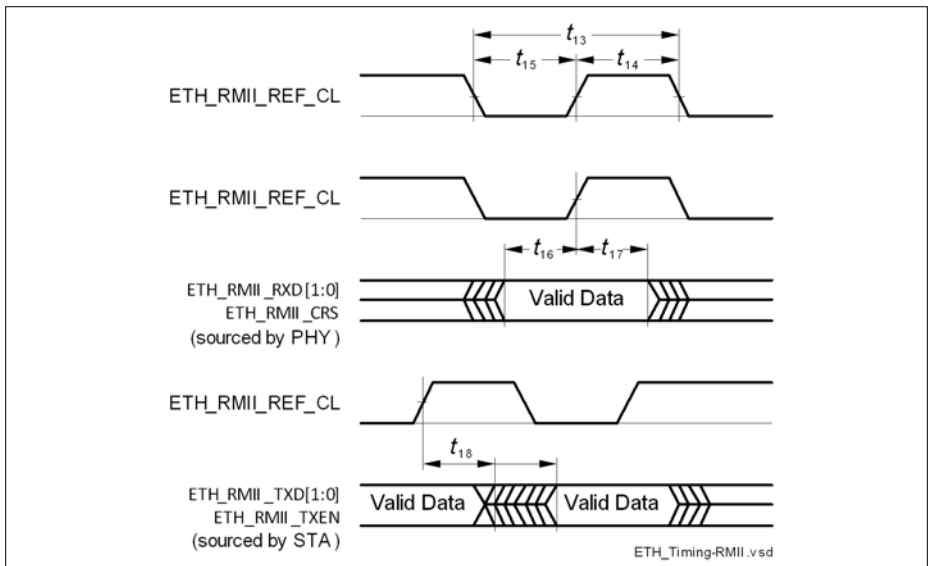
$t_{13}$

$t_{15}$

$t_{14}$

ETH_RMII_REF_CL

ETH_RMII_REF_CL

$t_{16}$

$t_{17}$

ETH_RMII _RXD[1:0]
ETH_RMII _CRS
(sourced by PHY )

Valid Data

ETH_RMII_REF_CL

$t_{18}$

ETH_RMII _TXD[1:0]
ETH_RMII _TXEN
(sourced by STA )

Valid Data

Valid Data

ETH_Timing-RMII.vsd